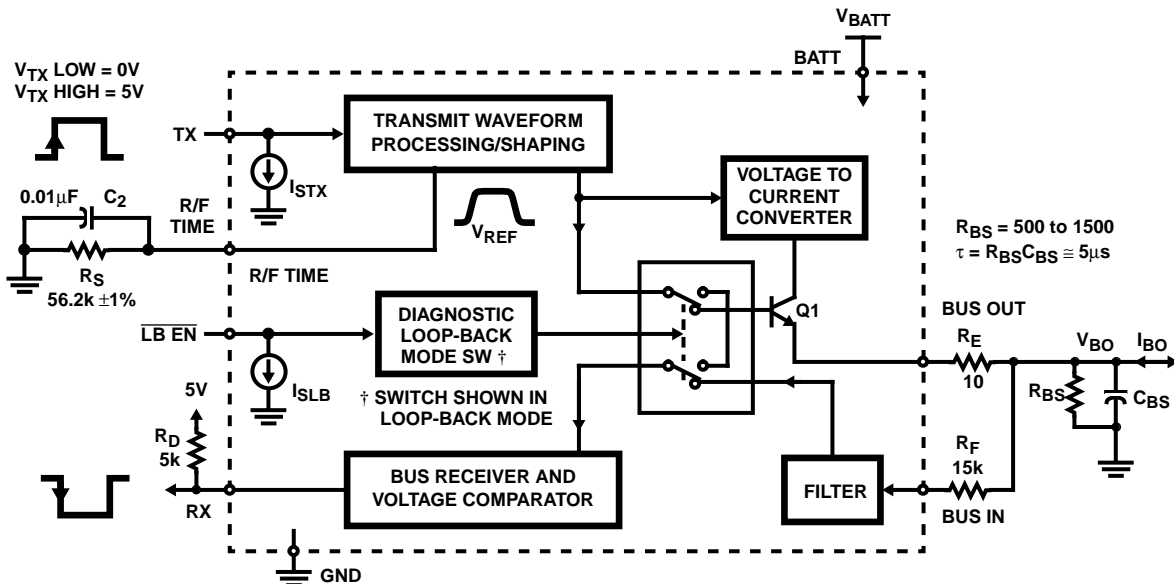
$V_{BATT}$
BATT
$V_{TX}$ LOW = 0V
$V_{TX}$ HIGH = 5V
TX
TRANSMIT WAVEFORM PROCESSING/SHAPING
$I_{STX}$
VOLTAGE TO CURRENT CONVERTER
0.01μF
$C_2$
R/F TIME
$V_{REF}$
$R_S$
56.2k ±1%
R/F TIME
$R_{BS}$ = 500 to 1500
τ = $R_{BS}C_{BS}$ ≅ 5μs
BUS OUT
$\overline{LB\ EN}$
DIAGNOSTIC LOOP-BACK MODE SW †
Q1
$R_E$
10
$V_{BO}$
$I_{BO}$
$I_{SLB}$
$R_{BS}$
$C_{BS}$
5V
† SWITCH SHOWN IN LOOP-BACK MODE
$R_D$
5k
$R_F$
15k
BUS RECEIVER AND VOLTAGE COMPARATOR
FILTER
RX
BUS IN
GND